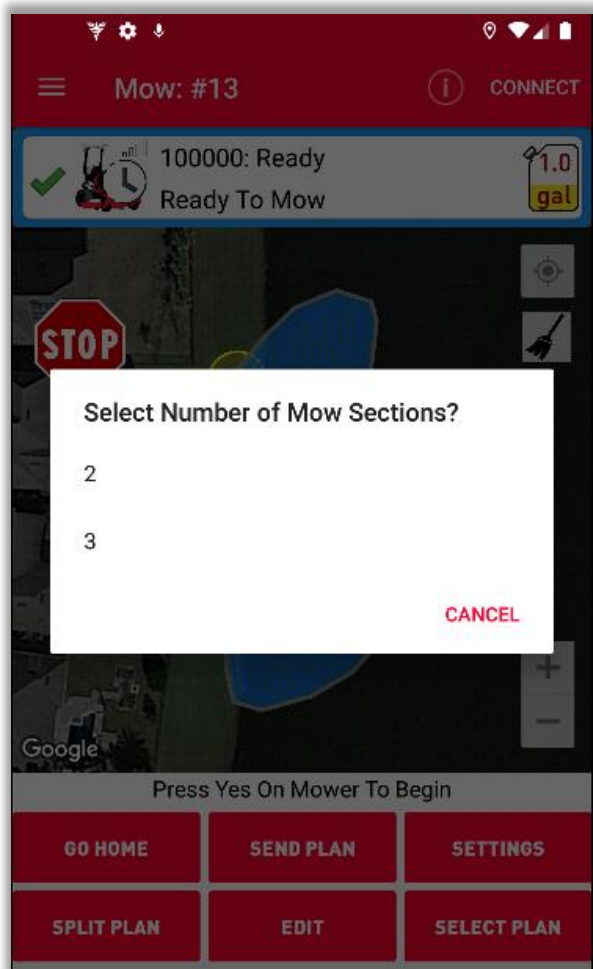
Mow: #13
CONNECT

100000: Ready
Ready To Mow
1.0
gal

STOP

Select Number of Mow Sections?

2

3

CANCEL

+
−

Google

Press Yes On Mower To Begin

GO HOME
SEND PLAN
SETTINGS
SPLIT PLAN
EDIT
SELECT PLAN